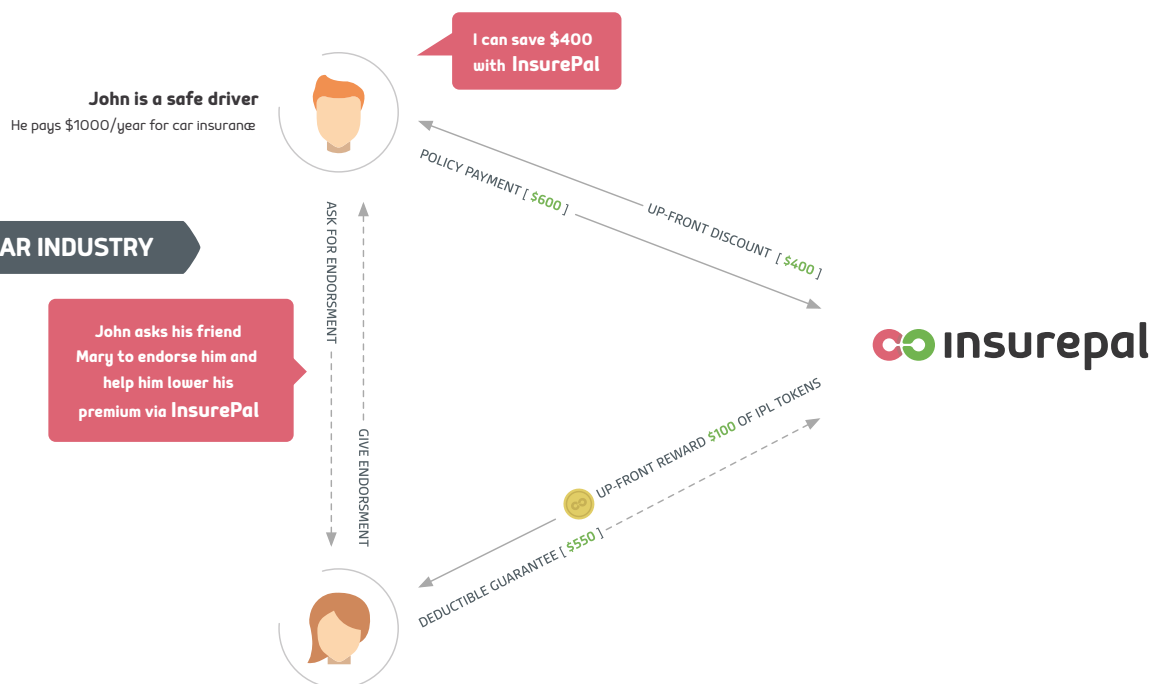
I can save $400 with InsurePal

John is a safe driver
He pays $1000/year for car insurance

AR INDUSTRY

POLICY PAYMENT [ $600 ]

UP-FRONT DISCOUNT [ $400 ]

ASK FOR ENDORSMENT

GIVE ENDORSMENT

John asks his friend Mary to endorse him and help him lower his premium via InsurePal

insurepal

UP-FRONT REWARD $100 OF IPL TOKENS

DEDUCTIBLE GUARANTEE [ $550 ]